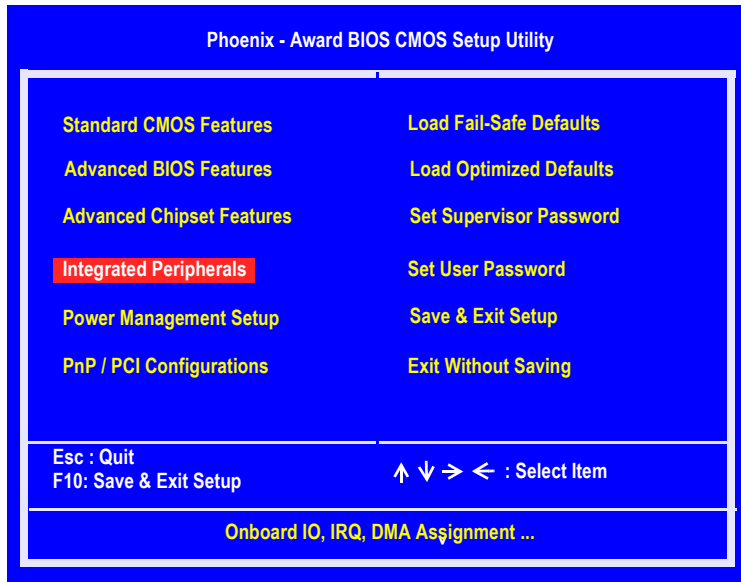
Phoenix - Award BIOS CMOS Setup Utility

Standard CMOS Features

Advanced BIOS Features

Advanced Chipset Features

Integrated Peripherals

Power Management Setup

PnP / PCI Configurations

Load Fail-Safe Defaults

Load Optimized Defaults

Set Supervisor Password

Set User Password

Save & Exit Setup

Exit Without Saving

Esc : Quit
F10: Save & Exit Setup

↑ ↓ → ← : Select Item

Onboard IO, IRQ, DMA Assignment ...